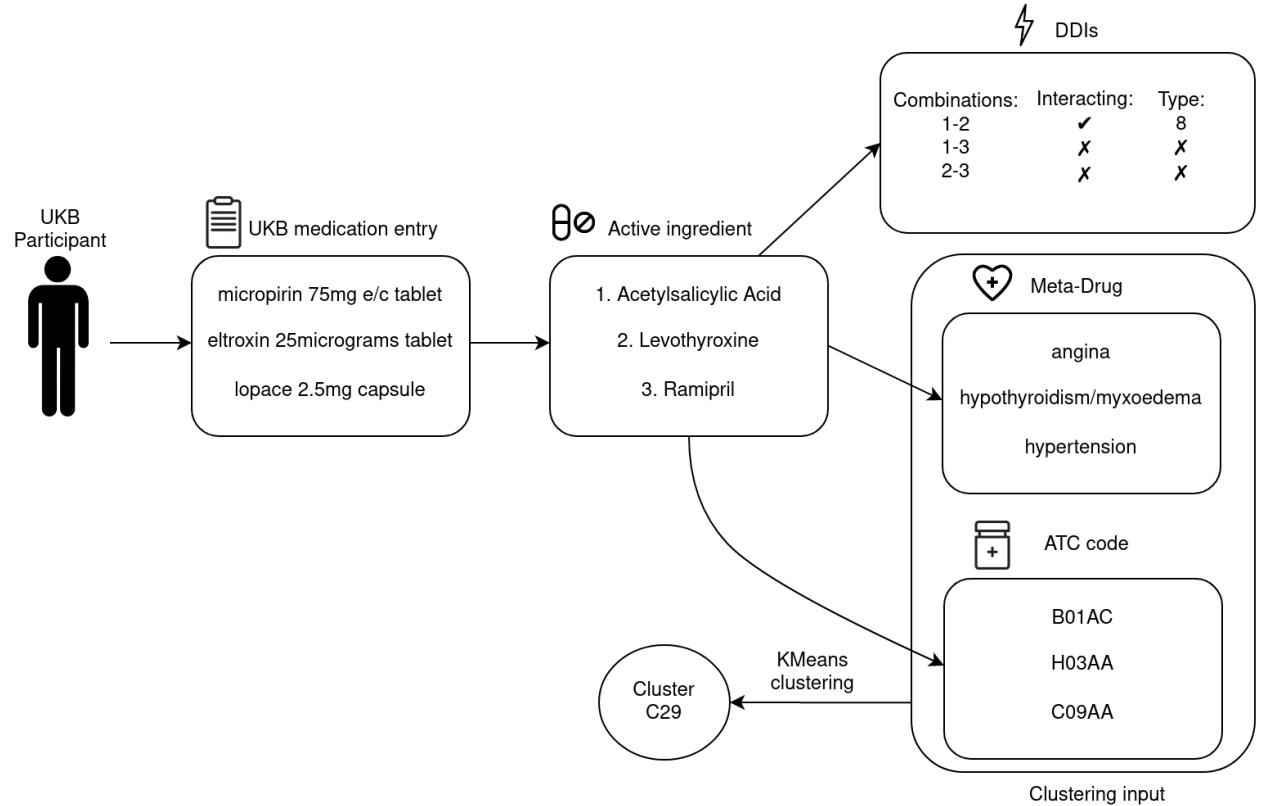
UKB Participant

UKB medication entry

micropirin 75mg e/c tablet

eltroxin 25micrograms tablet

lopace 2.5mg capsule

Active ingredient

1. Acetylsalicylic Acid

2. Levothyroxine

3. Ramipril

DDIs

| Combinations: | Interacting: | Type: |
|---|---|---|
| 1-2 | ✔ | 8 |
| 1-3 | ✗ | ✗ |
| 2-3 | ✗ | ✗ |

Meta-Drug

angina

hypothyroidism/myxoedema

hypertension

ATC code

B01AC

H03AA

C09AA

KMeans clustering

Cluster C29

Clustering input